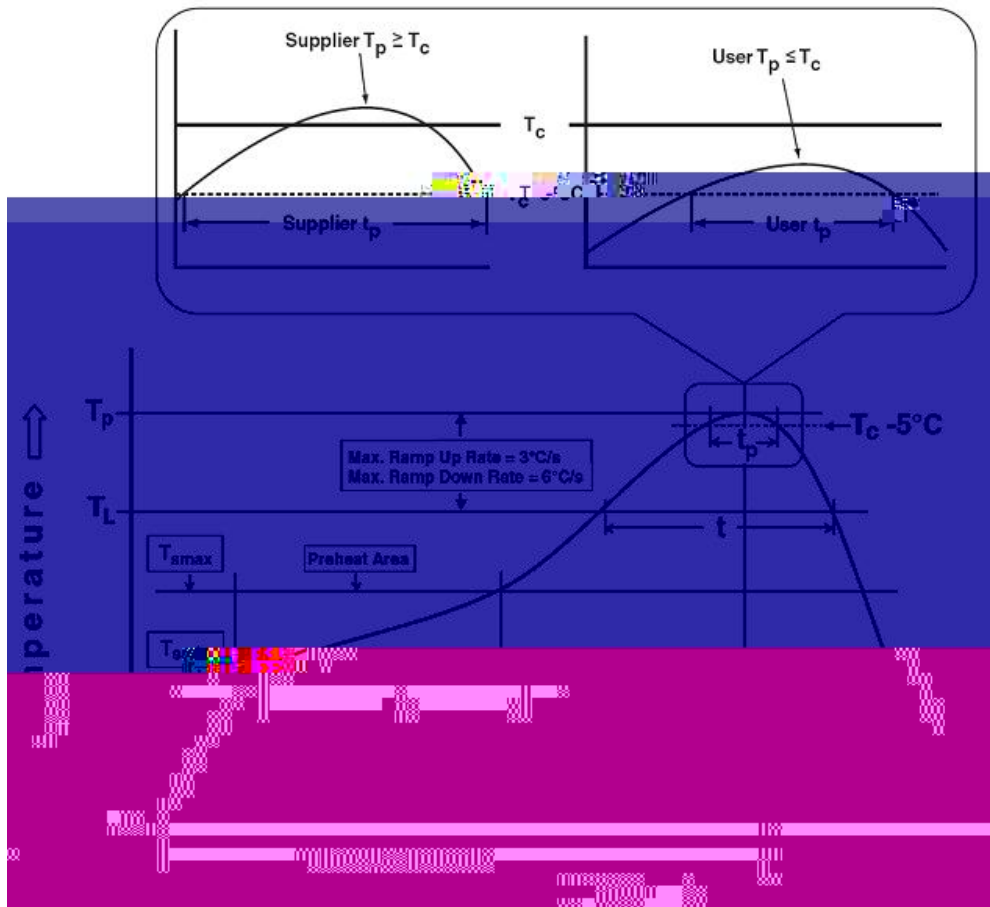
Supplier $T_p \geq T_c$

User $T_p \leq T_c$

$T_c$

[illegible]

Supplier $t_p$

User $t_p$

$T_p$

$T_L$

Max. Ramp Up Rate = 3°C/s
Max. Ramp Down Rate = 6°C/s

$T_c$ -5°C

$t_p$

t

$T_{smax}$

Preheat Area

$T_{s}$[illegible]

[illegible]perature

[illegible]